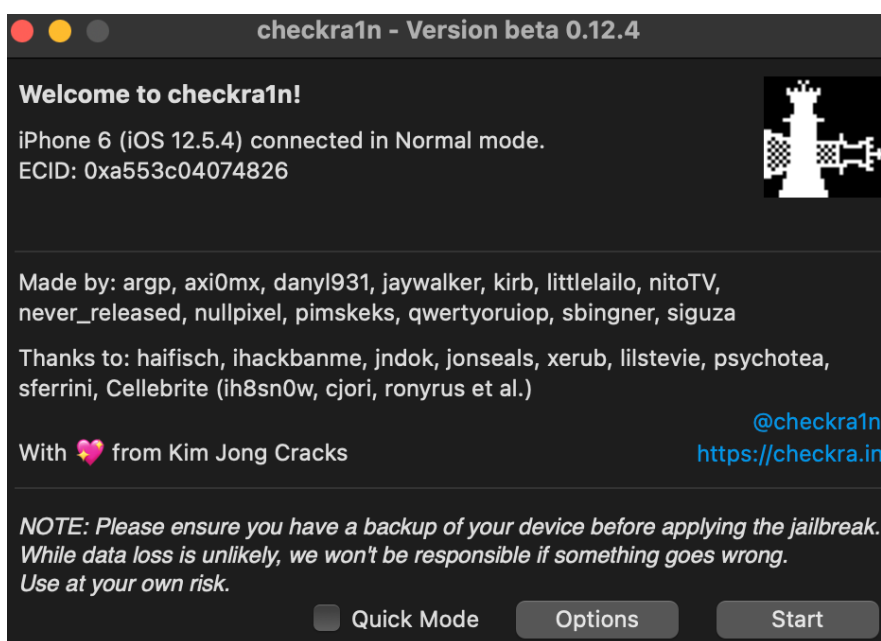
checkra1n - Version beta 0.12.4

Welcome to checkra1n!

iPhone 6 (iOS 12.5.4) connected in Normal mode.
ECID: 0xa553c04074826

Made by: argp, axi0mx, danyl931, jaywalker, kirb, littlelailo, nitoTV, never_released, nullpixel, pimskeks, qwertyoruiop, sbingner, siguza

Thanks to: haifisch, ihackbanme, jndok, jonseals, xerub, lilstevie, psychotea, sferrini, Cellebrite (ih8sn0w, cjori, ronyrus et al.)

@checkra1n

With 💖 from Kim Jong Cracks

https://checkra.in

NOTE: Please ensure you have a backup of your device before applying the jailbreak. While data loss is unlikely, we won't be responsible if something goes wrong. Use at your own risk.

Quick Mode

Options

Start